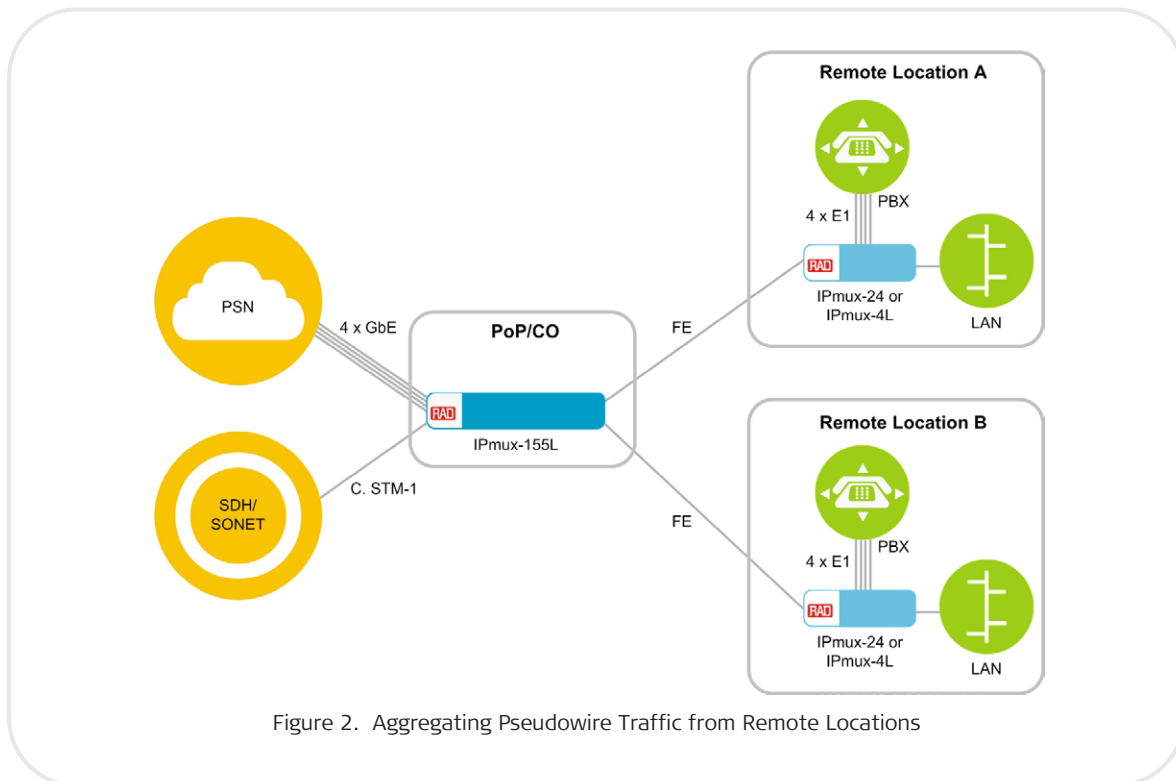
Remote Location A

PBX

4 x E1

RAD

IPmux-24 or IPmux-4L

LAN

PSN

4 x GbE

PoP/CO

FE

RAD

IPmux-155L

SDH/ SONET

C. STM-1

Remote Location B

FE

PBX

4 x E1

RAD

IPmux-24 or IPmux-4L

LAN

Figure 2. Aggregating Pseudowire Traffic from Remote Locations